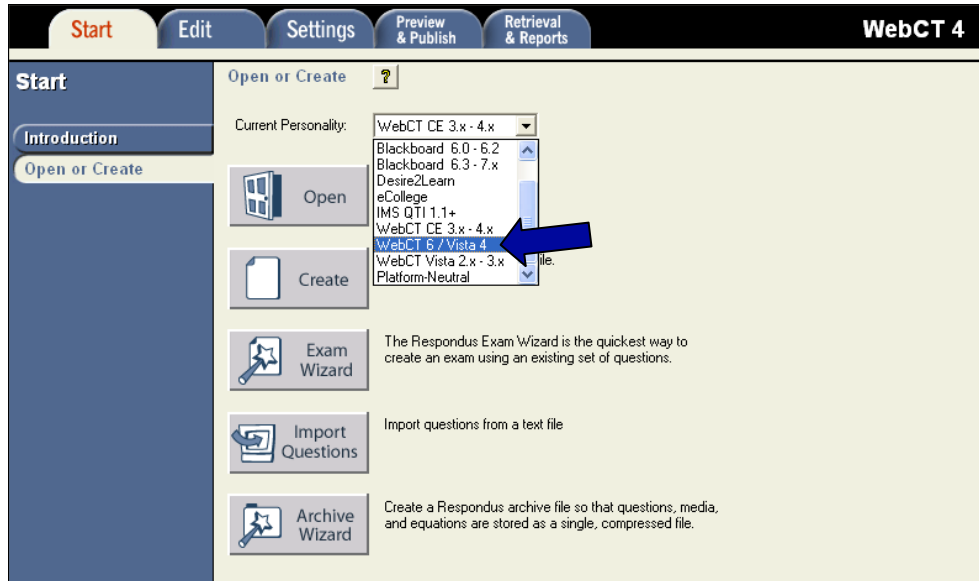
Start
Edit
Settings
Preview & Publish
Retrieval & Reports
WebCT 4

Start

Introduction
Open or Create

Open or Create ?

Current Personality: WebCT CE 3.x - 4.x

Blackboard 6.0 - 6.2
Blackboard 6.3 - 7.x
Desire2Learn
eCollege
IMS QTI 1.1+
WebCT CE 3.x - 4.x
WebCT 6 / Vista 4
WebCT Vista 2.x - 3.x
Platform-Neutral

Open

Create
file.

Exam Wizard
The Respondus Exam Wizard is the quickest way to create an exam using an existing set of questions.

Import Questions
Import questions from a text file

Archive Wizard
Create a Respondus archive file so that questions, media, and equations are stored as a single, compressed file.